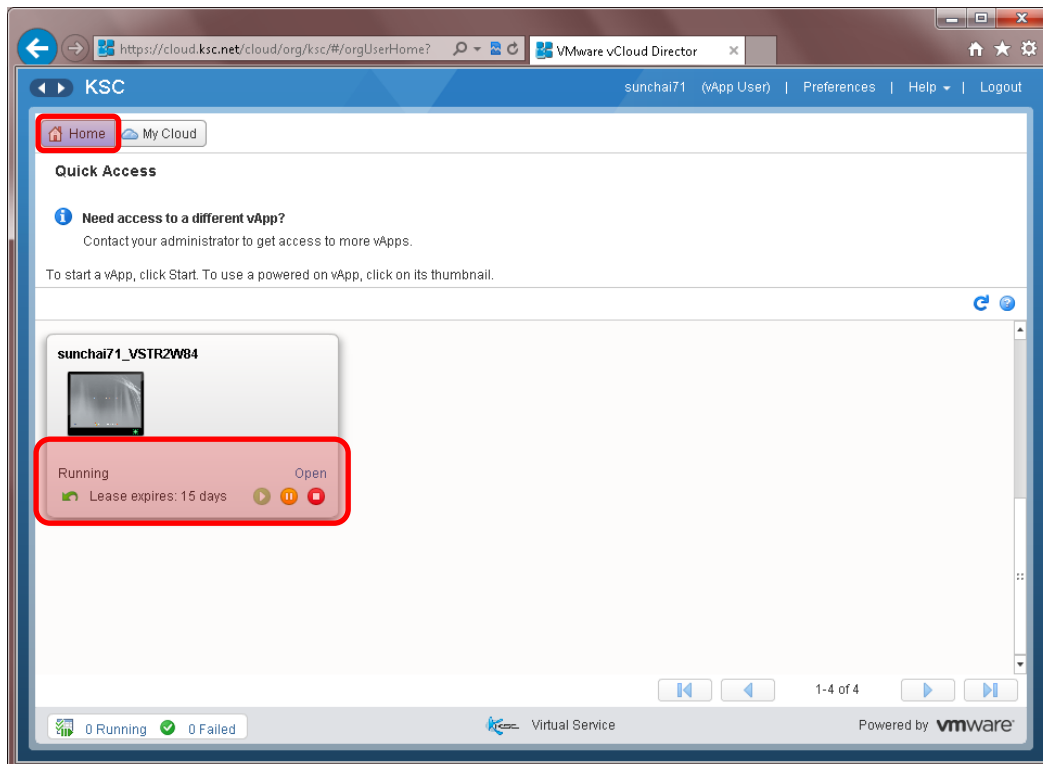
https://cloud.ksc.net/cloud/org/ksc/#/orgUserHome?

VMware vCloud Director

KSC

sunchai71 (vApp User) | Preferences | Help ▾ | Logout

Home

My Cloud

Quick Access

Need access to a different vApp?

Contact your administrator to get access to more vApps.

To start a vApp, click Start. To use a powered on vApp, click on its thumbnail.

sunchai71_VSTR2W84

Running

Open

Lease expires: 15 days

1-4 of 4

0 Running

0 Failed

Virtual Service

Powered by vmware